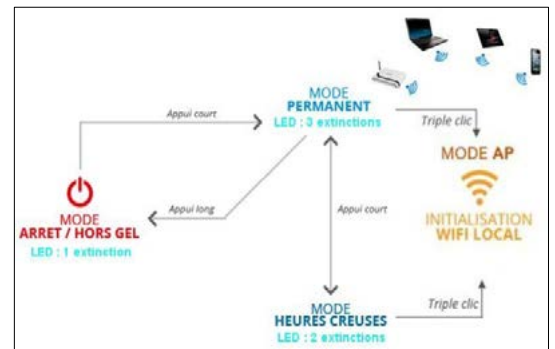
MODE
PERMANENT
LED : 3 extinctions

Appui court

Triple clic

MODE AP

INITIALISATION
WIFI LOCAL

Appui long

Appui court

MODE
ARRET / HORS GEL
LED : 1 extinction

MODE
HEURES CREUSES
LED : 2 extinctions

Triple clic